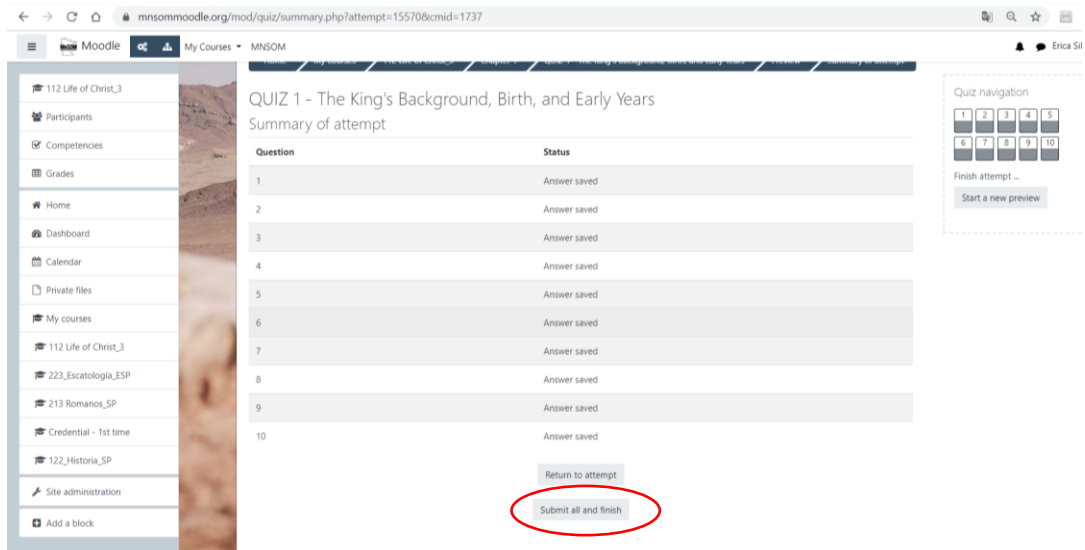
mnsommoodle.org/mod/quiz/summary.php?attempt=15570&cmid=1737

Moodle My Courses MNSOM Erica Si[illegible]

112 Life of Christ_3
Participants
Competencies
Grades
Home
Dashboard
Calendar
Private files
My courses
112 Life of Christ_3
223_Escatología_ESP
213 Romanos_SP
Credential - 1st time
122_Historia_SP
Site administration
Add a block

QUIZ 1 - The King's Background, Birth, and Early Years
Summary of attempt

| Question | Status |
|---|---|
| 1 | Answer saved |
| 2 | Answer saved |
| 3 | Answer saved |
| 4 | Answer saved |
| 5 | Answer saved |
| 6 | Answer saved |
| 7 | Answer saved |
| 8 | Answer saved |
| 9 | Answer saved |
| 10 | Answer saved |

Return to attempt
Submit all and finish

Quiz navigation
1 2 3 4 5
6 7 8 9 10
Finish attempt ...
Start a new preview